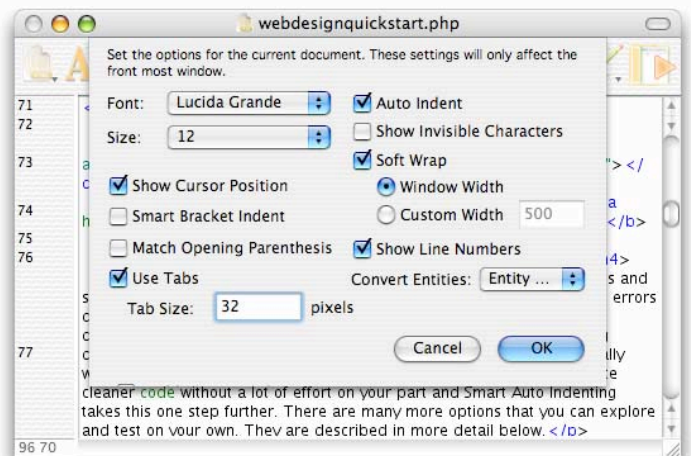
webdesignquickstart.php

Set the options for the current document. These settings will only affect the front most window.

Font: Lucida Grande
Size: 12

Auto Indent
Show Invisible Characters
Soft Wrap
Window Width
Custom Width 500

Show Cursor Position
Smart Bracket Indent
Match Opening Parenthesis
Use Tabs
Tab Size: 32 pixels

Show Line Numbers
Convert Entities: Entity ...

Cancel
OK

71
72
73
74
75
76
77

"> </
a
</b>
4>
s and
errors
l
ally
e

cleaner code without a lot of effort on your part and Smart Auto Indenting takes this one step further. There are many more options that you can explore and test on your own. They are described in more detail below. </p>

96 70